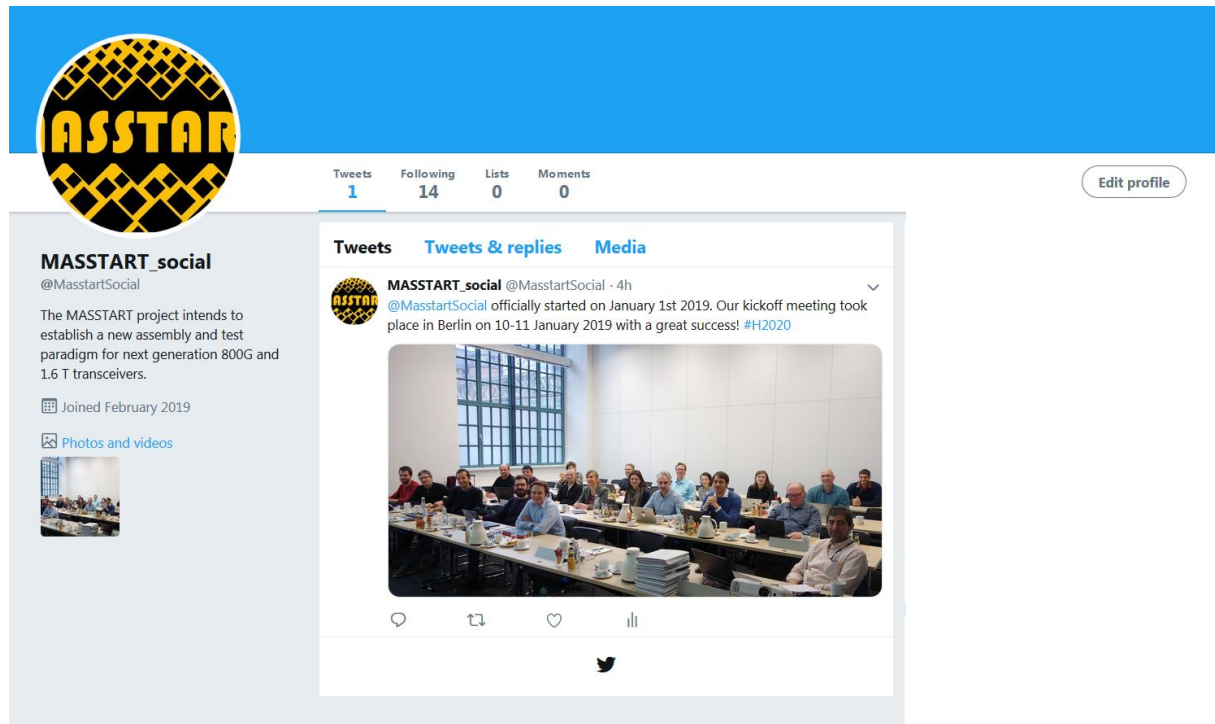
ASSTAR

Tweets
1

Following
14

Lists
0

Moments
0

Edit profile

MASSTART_social
@MasstartSocial

The MASSTART project intends to establish a new assembly and test paradigm for next generation 800G and 1.6 T transceivers.

Joined February 2019

Photos and videos

Tweets Tweets & replies Media

ASSTAR

MASSTART_social @MasstartSocial · 4h

@MasstartSocial officially started on January 1st 2019. Our kickoff meeting took place in Berlin on 10-11 January 2019 with a great success! #H2020